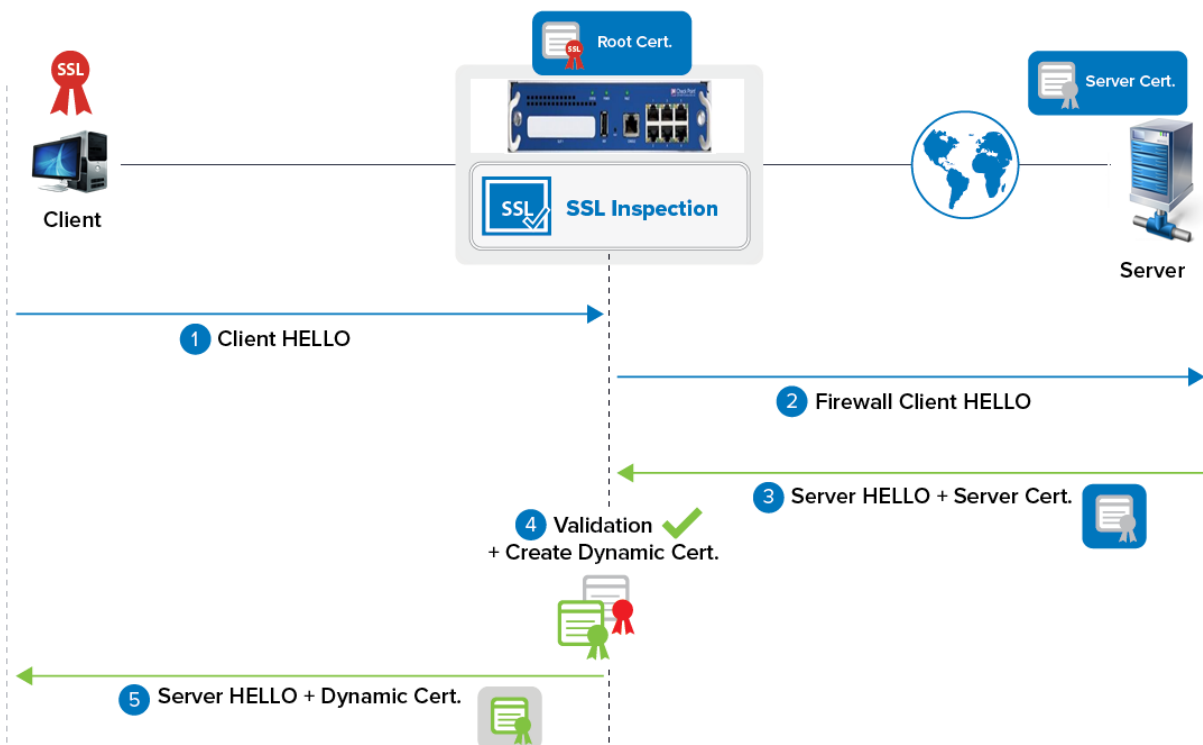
SSL

Client

Root Cert.

SSL

SSL Inspection

Server Cert.

Server

1 Client HELLO

2 Firewall Client HELLO

3 Server HELLO + Server Cert.

4 Validation
+ Create Dynamic Cert.

5 Server HELLO + Dynamic Cert.